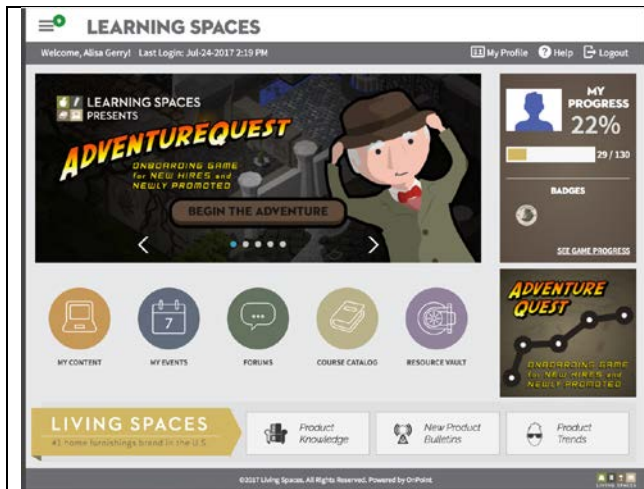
LEARNING SPACES

Welcome, Alisa Gerry! Last Login: Jul-24-2017 2:19 PM

My Profile Help Logout

LEARNING SPACES PRESENTS

ADVENTUREQUEST

ONBOARDING GAME for NEW HIRES and NEWLY PROMOTED

BEGIN THE ADVENTURE

MY PROGRESS 22%

29 / 130

BADGES

SEE GAME PROGRESS

7

MY CONTENT

MY EVENTS

FORUMS

COURSE CATALOG

RESOURCE VAULT

ADVENTURE QUEST

ONBOARDING GAME for NEW HIRES and NEWLY PROMOTED

LIVING SPACES

#1 home furnishings brand in the U.S.

Product Knowledge

New Product Bulletins

Product Trends

©2017 Living Spaces. All Rights Reserved. Powered by OnPoint